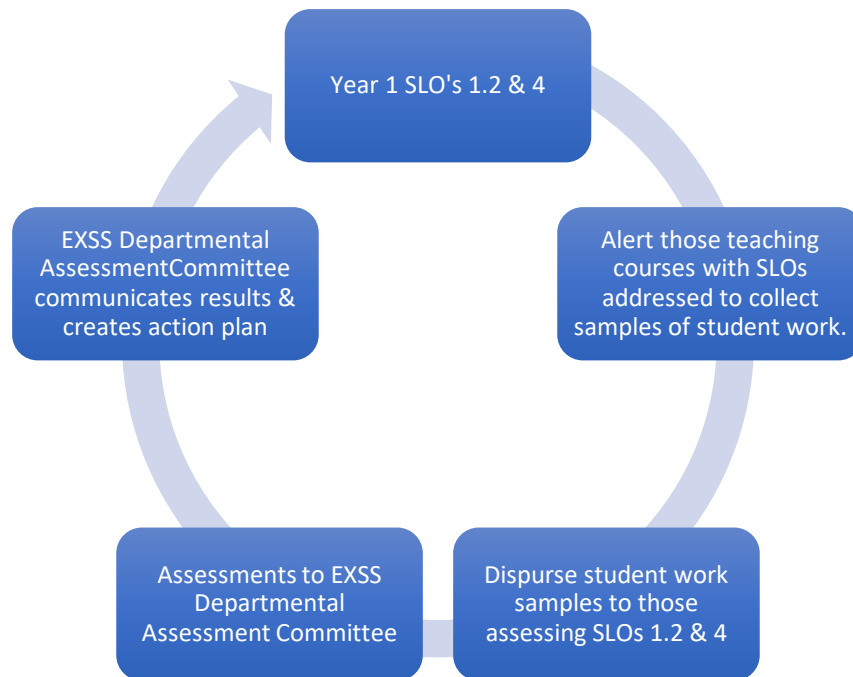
Year 1 SLO's 1.2 & 4

Alert those teaching courses with SLOs addressed to collect samples of student work.

Dispurse student work samples to those assessing SLOs 1.2 & 4

Assessments to EXSS Departmental Assessment Committee

EXSS Departmental AssessmentCommittee communicates results & creates action plan